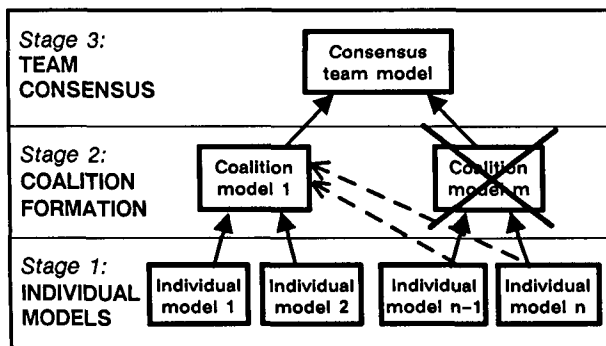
Stage 3:
TEAM
CONSENSUS

Consensus team model

Stage 2:
COALITION
FORMATION

Coalition model 1

Coalition model m

Stage 1:
INDIVIDUAL
MODELS

Individual model 1

Individual model 2

Individual model n-1

Individual model n